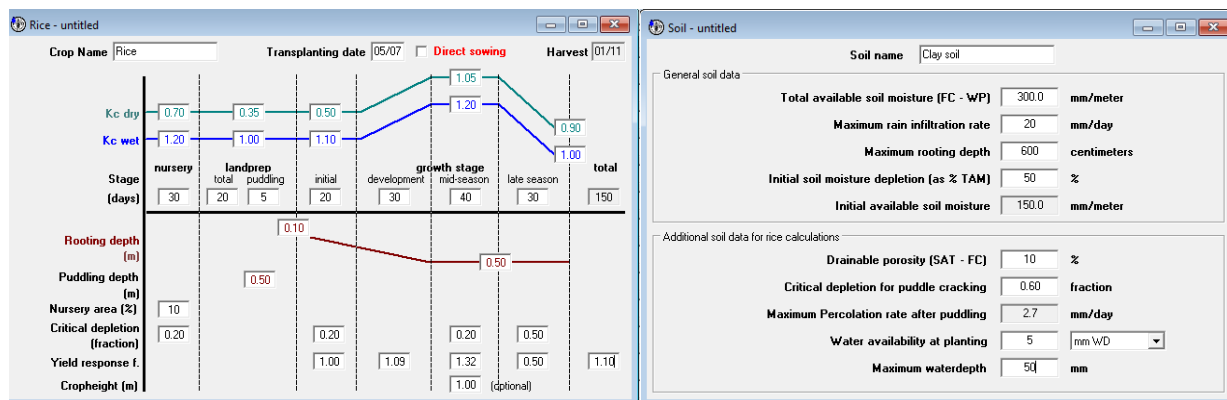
Rice - untitled

Crop Name Rice
Transplanting date 05/07
Direct sowing
Harvest 01/11

Kc dry 0.70 0.35 0.50 1.05 0.90
Kc wet 1.20 1.00 1.10 1.20 1.00

| Stage | nursery | landprep total | puddling | initial | growth stage development | mid-season | late season | total |
|---|---|---|---|---|---|---|---|---|
| (days) | 30 | 20 | 5 | 20 | 30 | 40 | 30 | 150 |

Rooting depth (m) 0.10 0.50
Puddling depth (m) 0.50
Nursery area (%) 10
Critical depletion (fraction) 0.20 0.20 0.20 0.50
Yield response f. 1.00 1.09 1.32 0.50 1.10
Cropheight (m) 1.00 (optional)

Soil - untitled

Soil name Clay soil

General soil data
Total available soil moisture (FC - WP) 300.0 mm/meter
Maximum rain infiltration rate 20 mm/day
Maximum rooting depth 600 centimeters
Initial soil moisture depletion (as % TAM) 50 %
Initial available soil moisture 150.0 mm/meter

Additional soil data for rice calculations
Drainable porosity (SAT - FC) 10 %
Critical depletion for puddle cracking 0.60 fraction
Maximum Percolation rate after puddling 2.7 mm/day
Water availability at planting 5 mm WD
Maximum waterdepth 50 mm